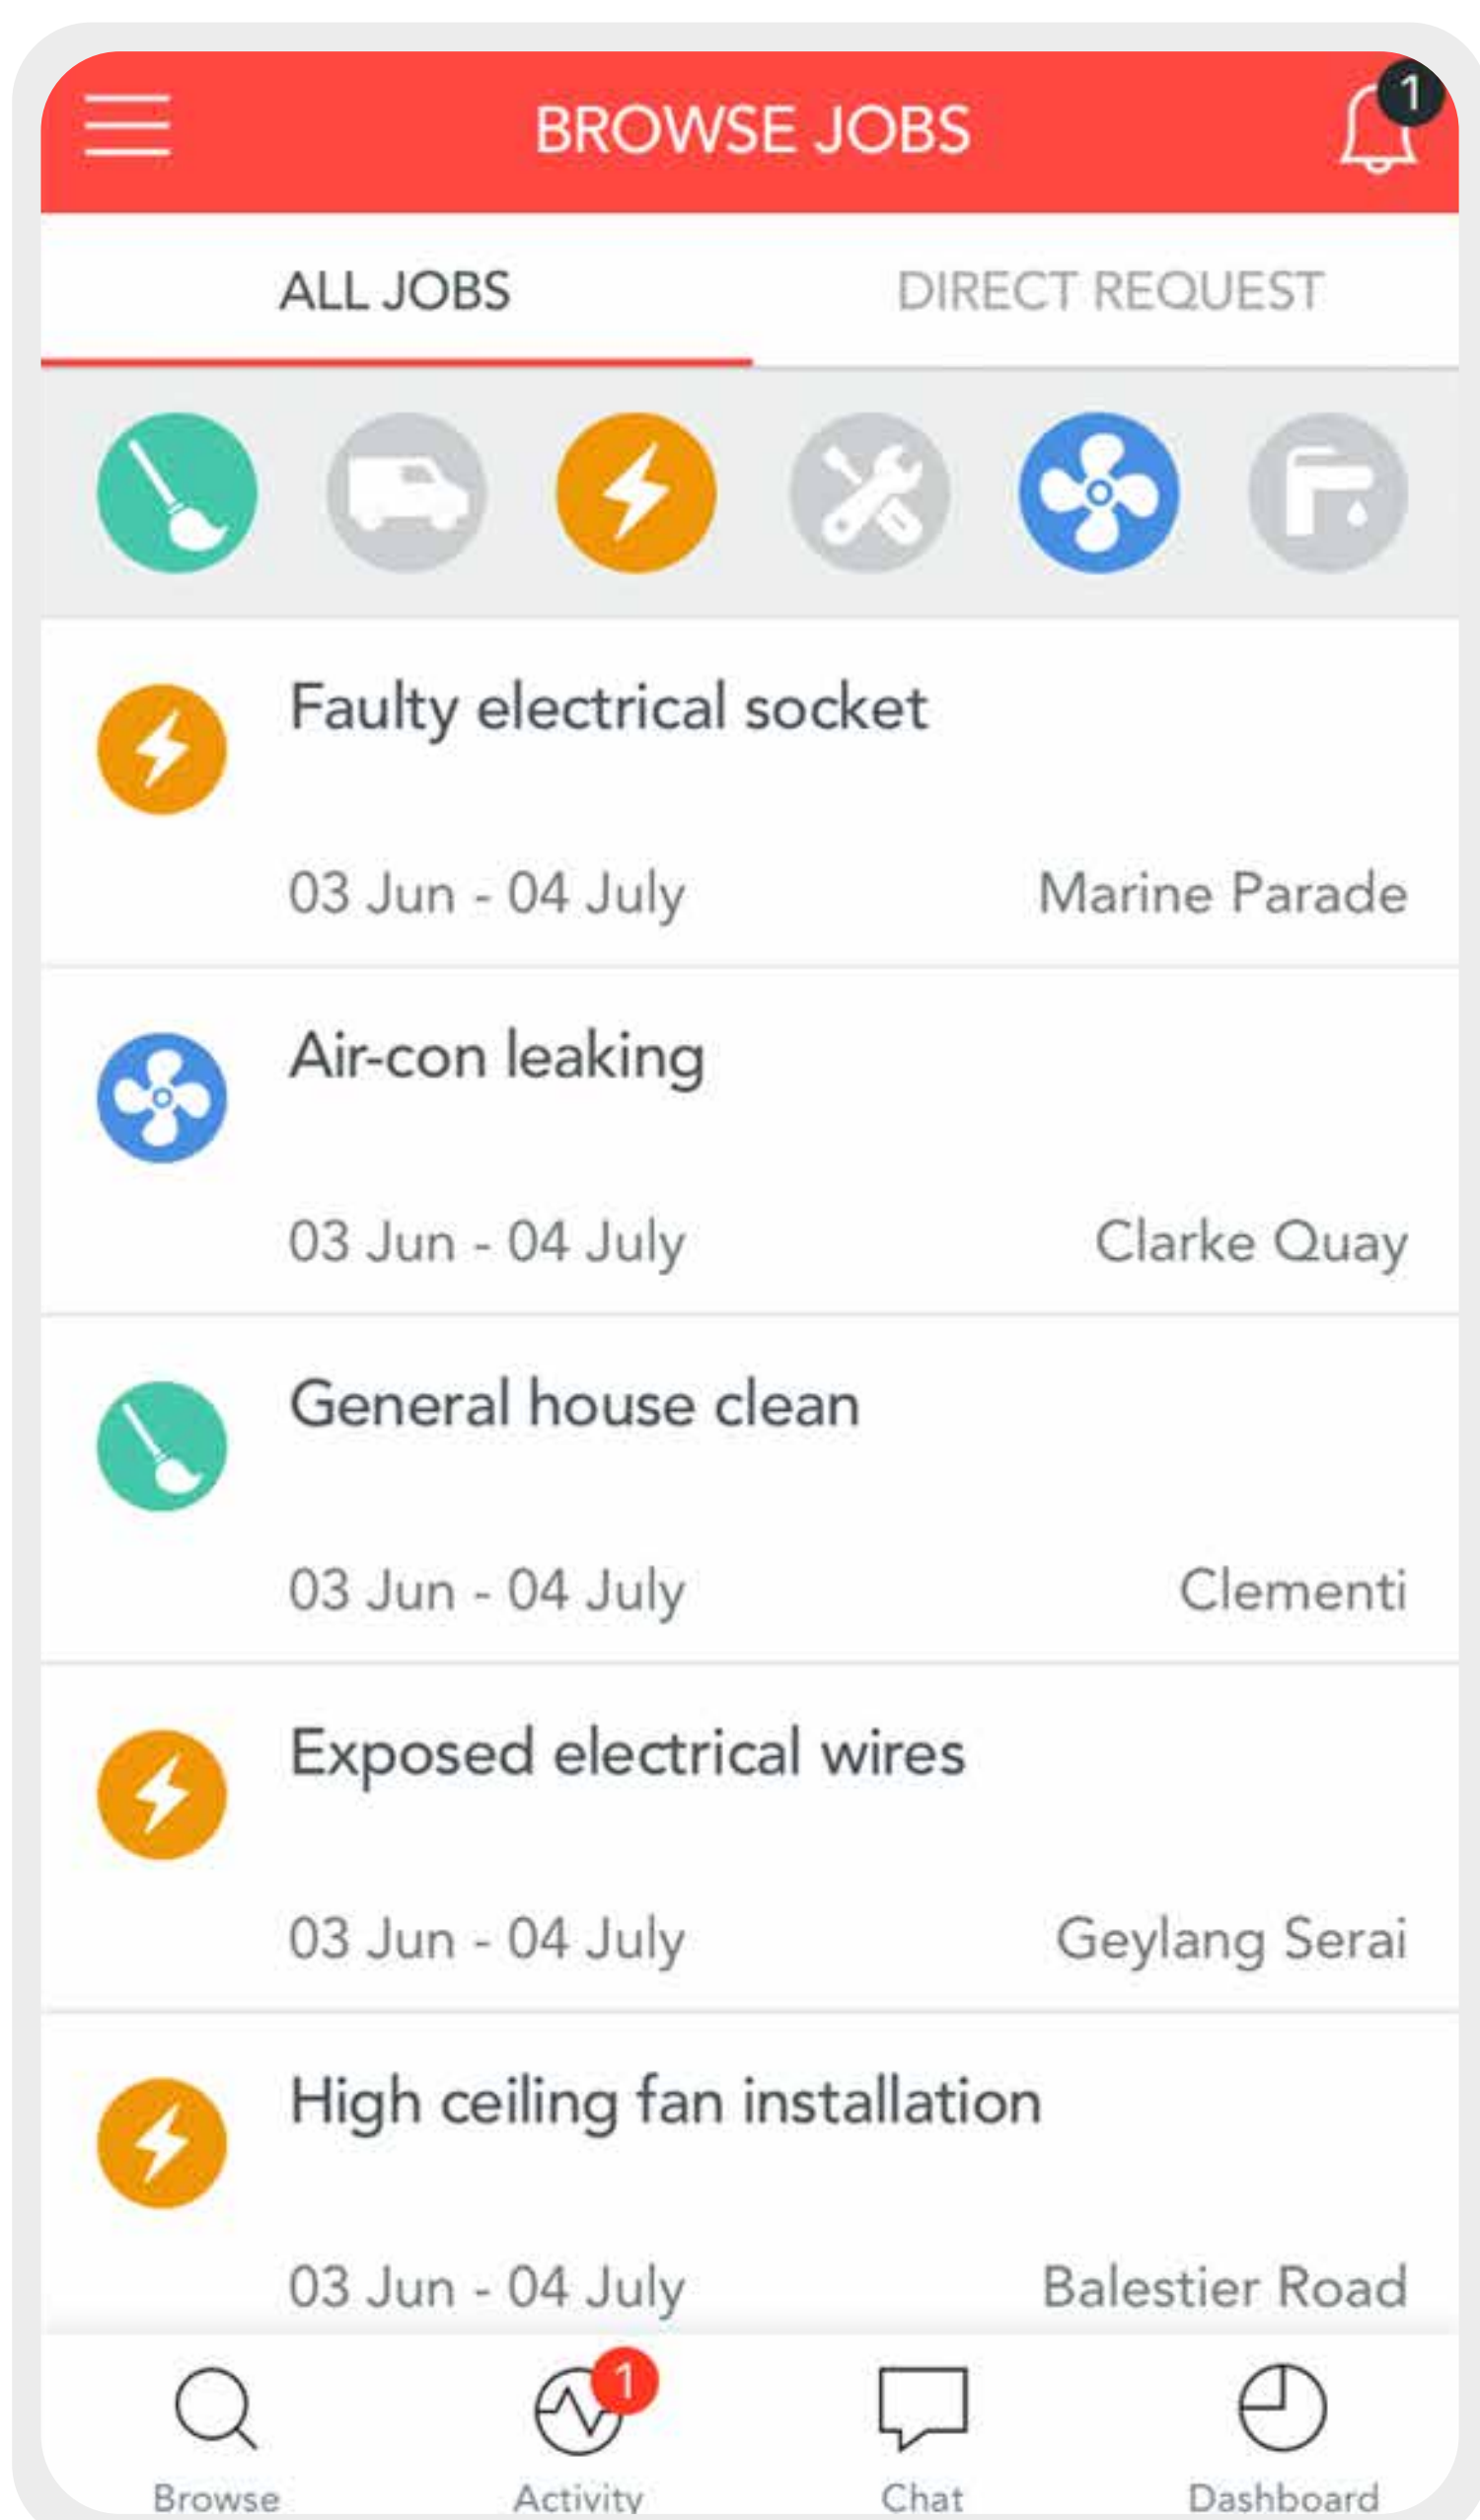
BROWSE JOBS

1

ALL JOBS

DIRECT REQUEST

Faulty electrical socket

03 Jun - 04 July

Marine Parade

Air-con leaking

03 Jun - 04 July

Clarke Quay

General house clean

03 Jun - 04 July

Clementi

Exposed electrical wires

03 Jun - 04 July

Geylang Serai

High ceiling fan installation

03 Jun - 04 July

Balestier Road

Browse

1

Activity

Chat

Dashboard